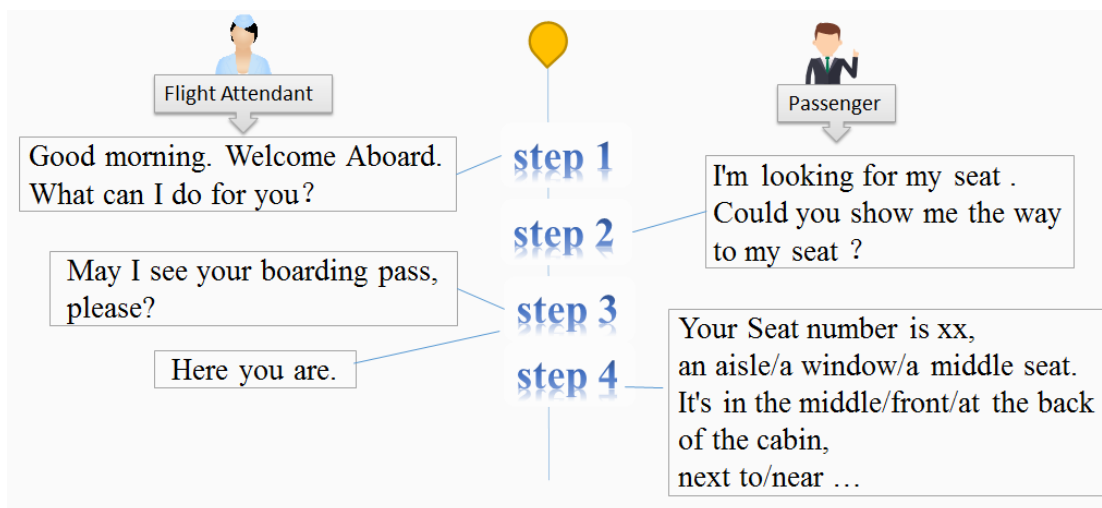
Flight Attendant

Passenger

Good morning. Welcome Aboard. What can I do for you?

step 1

I'm looking for my seat . Could you show me the way to my seat ?

step 2

May I see your boarding pass, please?

step 3

Here you are.

step 4

Your Seat number is xx, an aisle/a window/a middle seat. It's in the middle/front/at the back of the cabin, next to/near …